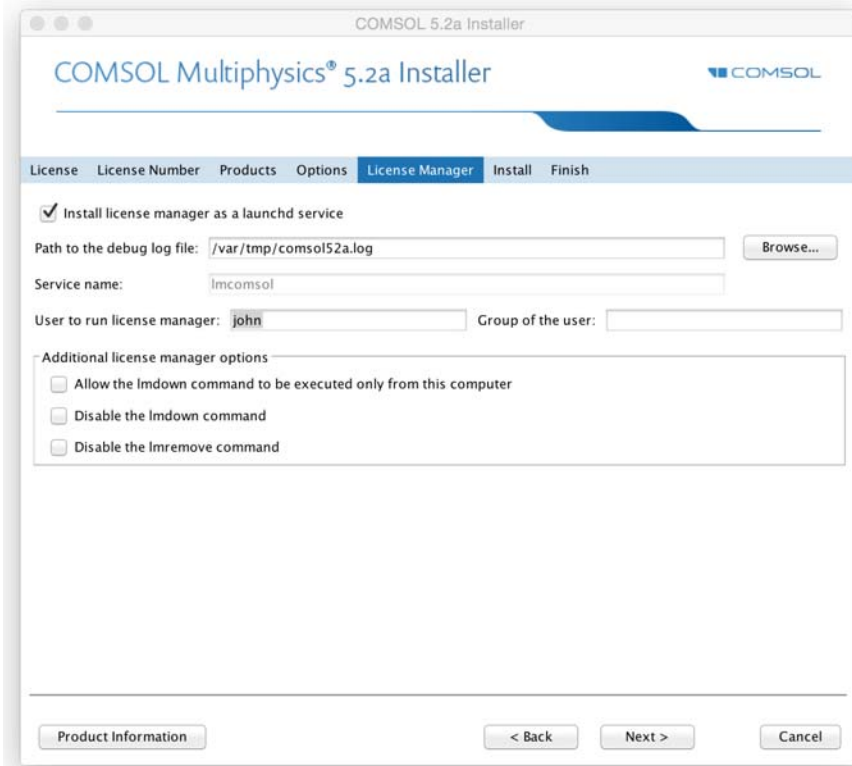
COMSOL 5.2a Installer

COMSOL Multiphysics® 5.2a Installer

COMSOL

License License Number Products Options License Manager Install Finish

Install license manager as a launchd service

Path to the debug log file: /var/tmp/comsol52a.log Browse...

Service name: lmcomsol

User to run license manager: john Group of the user:

Additional license manager options

Allow the lmdown command to be executed only from this computer

Disable the lmdown command

Disable the lmremove command

Product Information < Back Next > Cancel